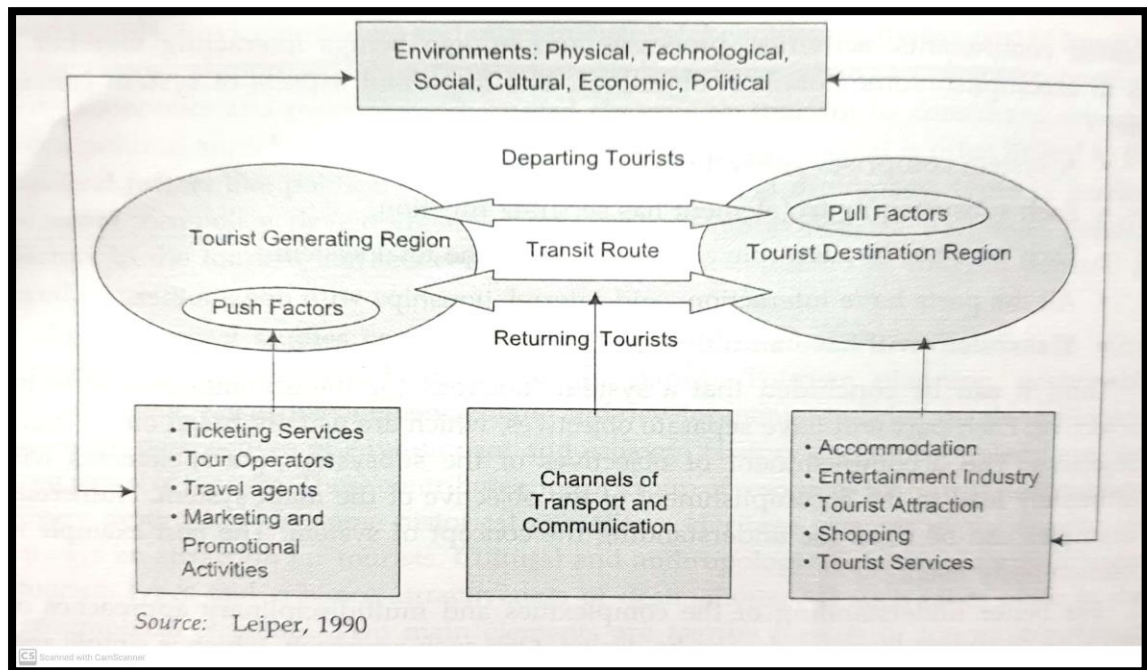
Environments: Physical, Technological, Social, Cultural, Economic, Political

Departing Tourists

Tourist Generating Region

Push Factors

Transit Route

Returning Tourists

Pull Factors

Tourist Destination Region

• Ticketing Services
• Tour Operators
• Travel agents
• Marketing and Promotional Activities

Channels of Transport and Communication

• Accommodation
• Entertainment Industry
• Tourist Attraction
• Shopping
• Tourist Services

Source: Leiper, 1990

CS Scanned with CamScanner